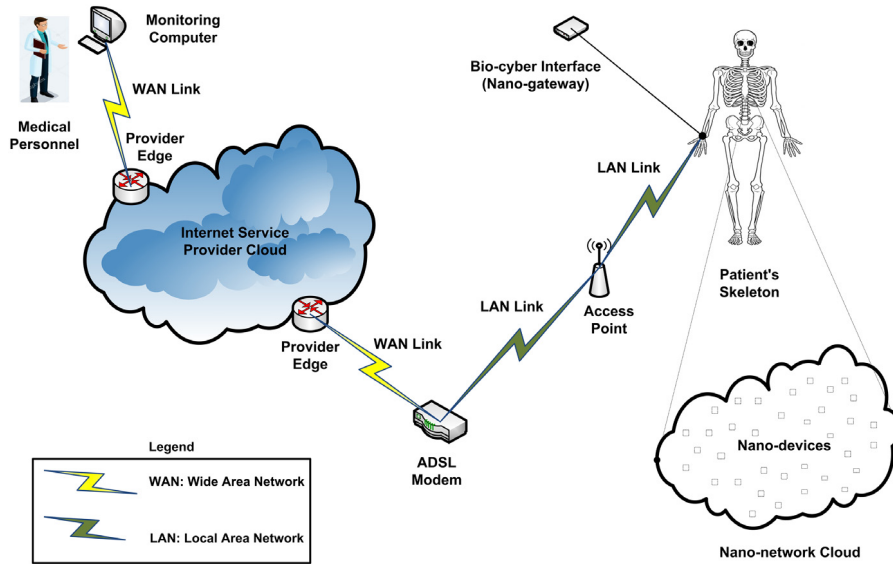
Monitoring Computer

Medical Personnel

WAN Link

Provider Edge

Internet Service Provider Cloud

Provider Edge

WAN Link

Bio-cyber Interface (Nano-gateway)

LAN Link

Access Point

LAN Link

ADSL Modem

Patient's Skeleton

Nano-devices

Nano-network Cloud

Legend

WAN: Wide Area Network

LAN: Local Area Network